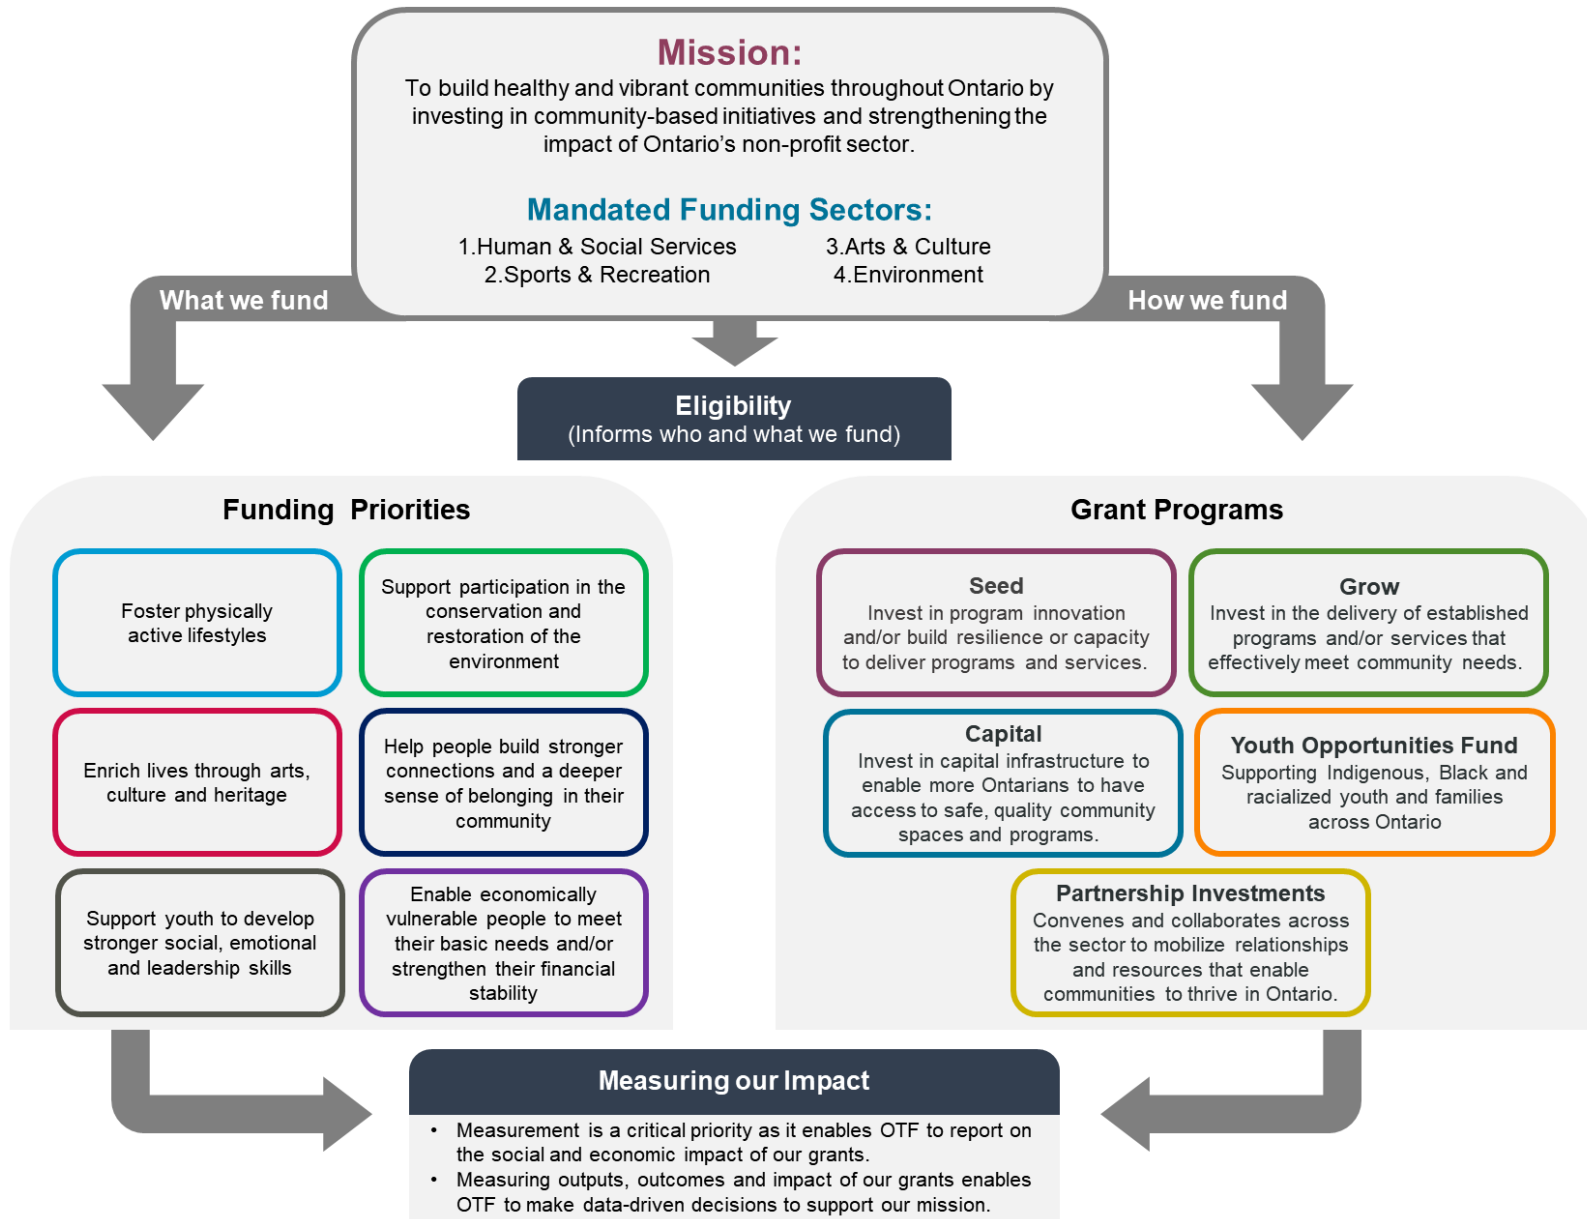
Mission:
To build healthy and vibrant communities throughout Ontario by investing in community-based initiatives and strengthening the impact of Ontario's non-profit sector.

Mandated Funding Sectors:
1.Human & Social Services
2.Sports & Recreation
3.Arts & Culture
4.Environment

What we fund

How we fund

Eligibility
(Informs who and what we fund)

Funding Priorities

Foster physically active lifestyles

Support participation in the conservation and restoration of the environment

Enrich lives through arts, culture and heritage

Help people build stronger connections and a deeper sense of belonging in their community

Support youth to develop stronger social, emotional and leadership skills

Enable economically vulnerable people to meet their basic needs and/or strengthen their financial stability

Grant Programs

Seed
Invest in program innovation and/or build resilience or capacity to deliver programs and services.

Grow
Invest in the delivery of established programs and/or services that effectively meet community needs.

Capital
Invest in capital infrastructure to enable more Ontarians to have access to safe, quality community spaces and programs.

Youth Opportunities Fund
Supporting Indigenous, Black and racialized youth and families across Ontario

Partnership Investments
Convenes and collaborates across the sector to mobilize relationships and resources that enable communities to thrive in Ontario.

Measuring our Impact
• Measurement is a critical priority as it enables OTF to report on the social and economic impact of our grants.
• Measuring outputs, outcomes and impact of our grants enables OTF to make data-driven decisions to support our mission.